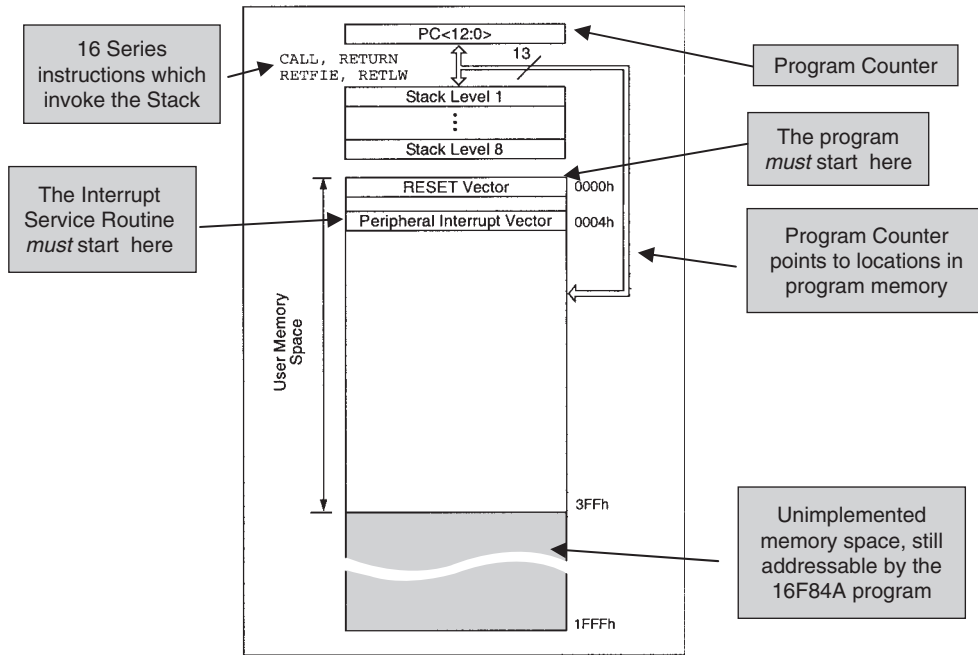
16 Series instructions which invoke the Stack

CALL, RETURN
RETFIE, RETLW

PC<12:0>

13

Program Counter

Stack Level 1

⋮

Stack Level 8

The program *must* start here

The Interrupt Service Routine *must* start here

RESET Vector

0000h

Peripheral Interrupt Vector

0004h

Program Counter points to locations in program memory

User Memory Space

3FFh

Unimplemented memory space, still addressable by the 16F84A program

1FFFh